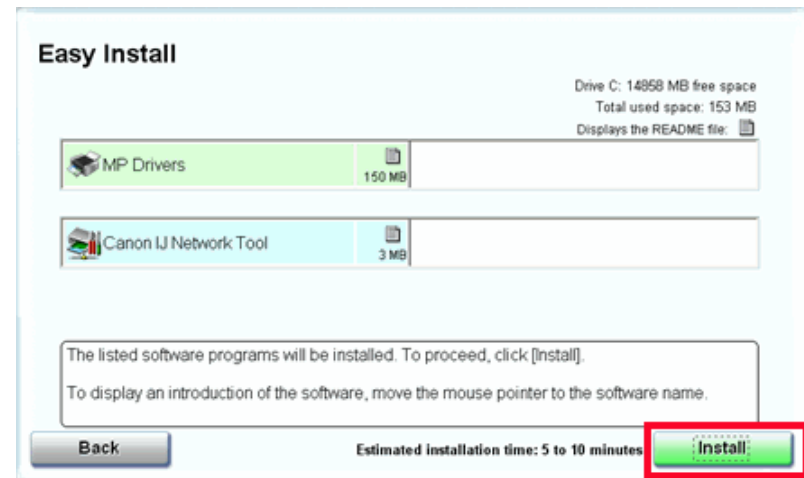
Easy Install

Drive C: 14858 MB free space
Total used space: 153 MB
Displays the README file:

MP Drivers
150 MB

Canon IJ Network Tool
3 MB

The listed software programs will be installed. To proceed, click [Install].

To display an introduction of the software, move the mouse pointer to the software name.

Back

Estimated installation time: 5 to 10 minutes

Install